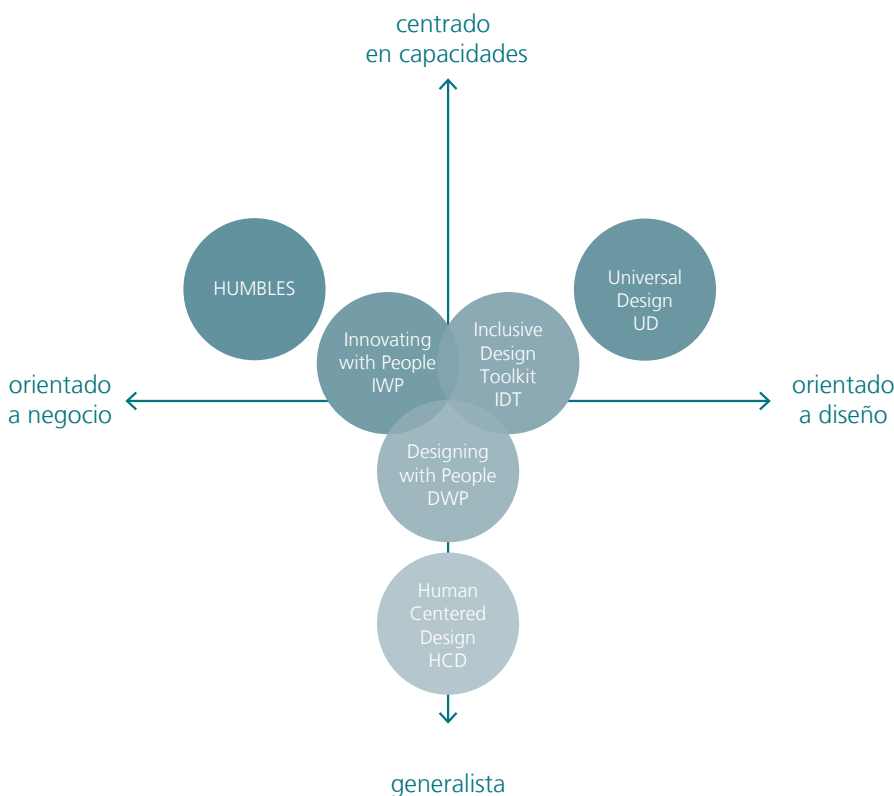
centrado
en capacidades

HUMBLES

Universal
Design
UD

Innovating
with People
IWP

Inclusive
Design
Toolkit
IDT

orientado
a negocio

orientado
a diseño

Designing
with People
DWP

Human
Centered
Design
HCD

generalista